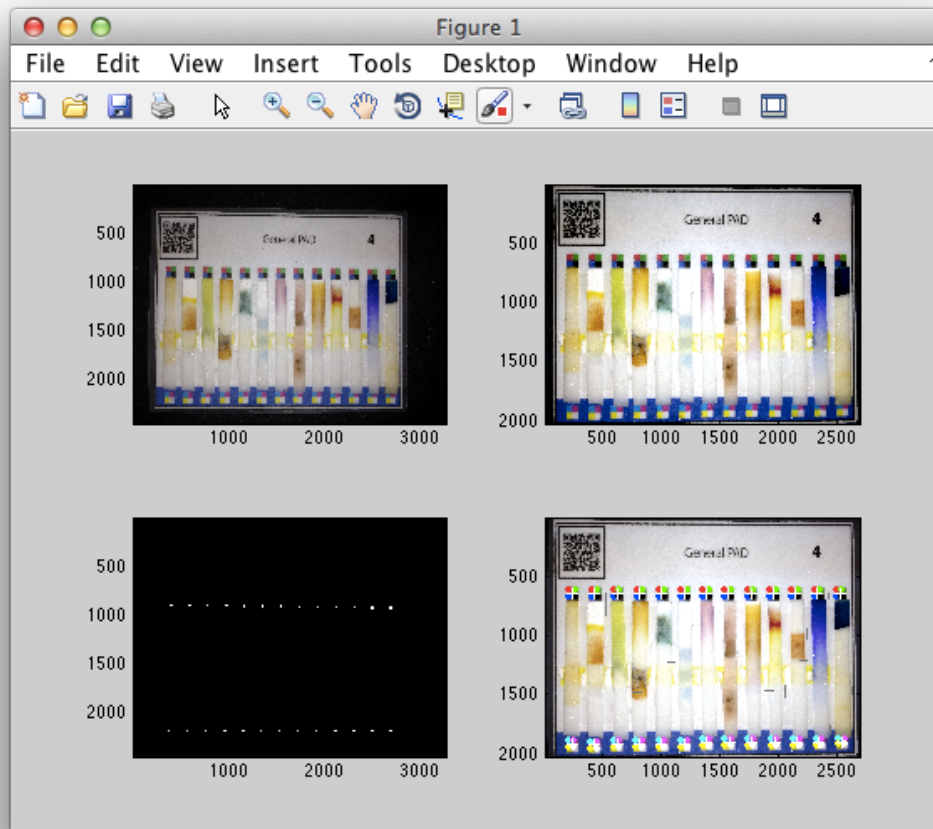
Figure 1

File Edit View Insert Tools Desktop Window Help

500
1000
1500
2000
1000 2000 3000

General PAD 4

500
1000
1500
2000
500 1000 1500 2000 2500

General PAD 4

500
1000
1500
2000
1000 2000 3000

500
1000
1500
2000
500 1000 1500 2000 2500

General PAD 4